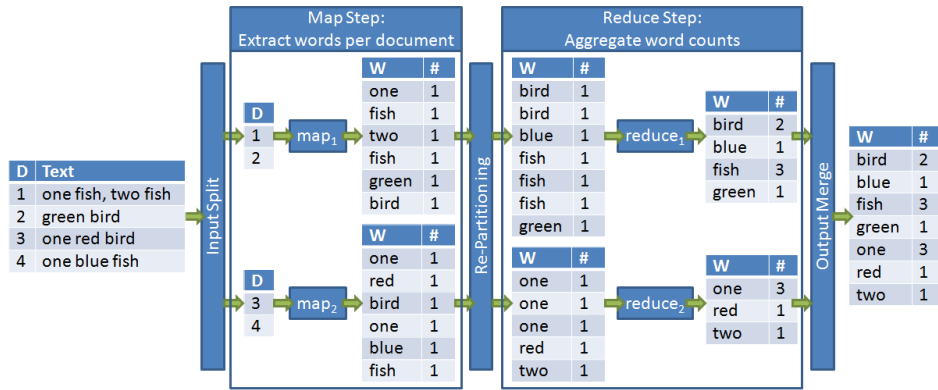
Map Step:
Extract words per document

Reduce Step:
Aggregate word counts

| D | Text |
|---|---|
| 1 | one fish, two fish |
| 2 | green bird |
| 3 | one red bird |
| 4 | one blue fish |

Input Split

| D |
|---|
| 1 |
| 2 |

map$_1$

| W | # |
|---|---|
| one | 1 |
| fish | 1 |
| two | 1 |
| fish | 1 |
| green | 1 |
| bird | 1 |

| D |
|---|
| 3 |
| 4 |

map$_2$

| W | # |
|---|---|
| one | 1 |
| red | 1 |
| bird | 1 |
| one | 1 |
| blue | 1 |
| fish | 1 |

Re-Partition ing

| W | # |
|---|---|
| bird | 1 |
| bird | 1 |
| blue | 1 |
| fish | 1 |
| fish | 1 |
| fish | 1 |
| green | 1 |

reduce$_1$

| W | # |
|---|---|
| bird | 2 |
| blue | 1 |
| fish | 3 |
| green | 1 |

| W | # |
|---|---|
| one | 1 |
| one | 1 |
| one | 1 |
| red | 1 |
| two | 1 |

reduce$_2$

| W | # |
|---|---|
| one | 3 |
| red | 1 |
| two | 1 |

Output Merge

| W | # |
|---|---|
| bird | 2 |
| blue | 1 |
| fish | 3 |
| green | 1 |
| one | 3 |
| red | 1 |
| two | 1 |